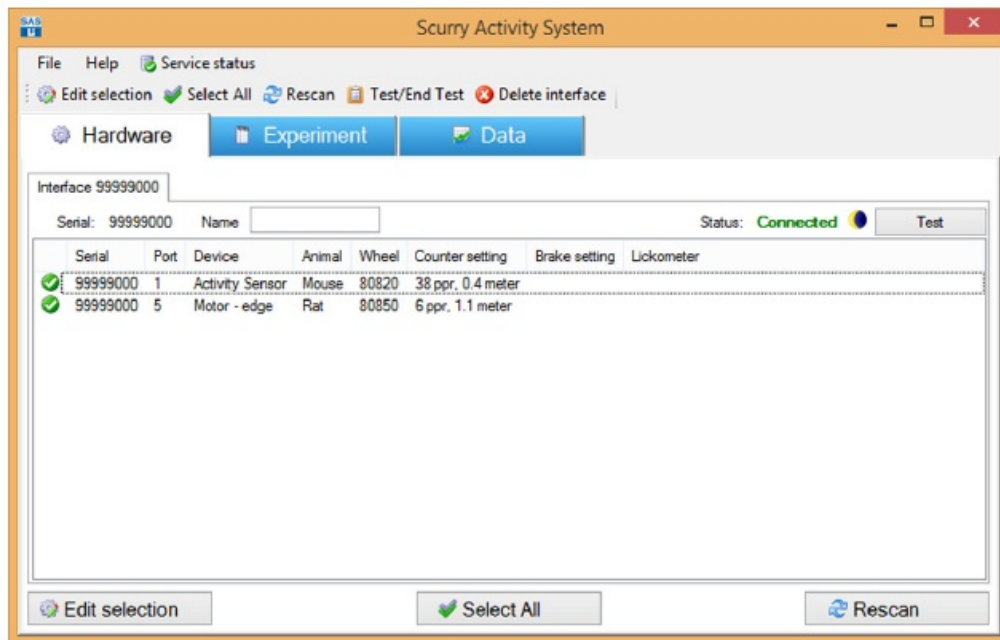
SAS U

Scurry Activity System

File Help Service status

Edit selection Select All Rescan Test/End Test Delete interface

Hardware Experiment Data

Interface 99999000

Serial: 99999000 Name

Status: Connected Test

| | Serial | Port | Device | Animal | Wheel | Counter setting | Brake setting | Lickometer |
|---|---|---|---|---|---|---|---|---|
| | 99999000 | 1 | Activity Sensor | Mouse | 80820 | 38 ppr, 0.4 meter | | |
| | 99999000 | 5 | Motor - edge | Rat | 80850 | 6 ppr, 1.1 meter | | |

Edit selection Select All Rescan